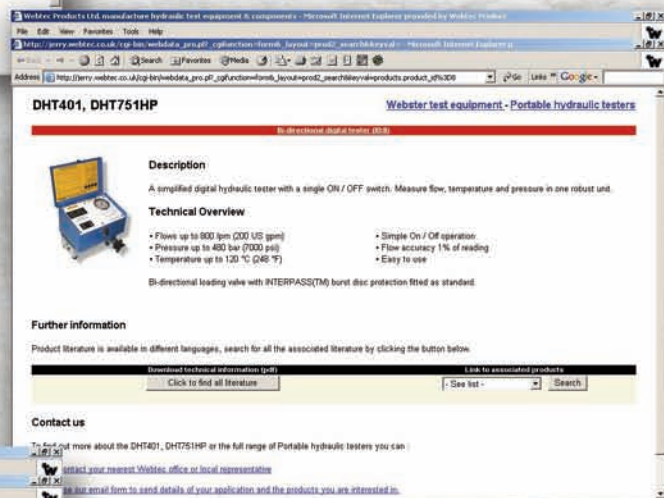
Webtec Products Ltd. manufacture hydraulic test equipment & components - Microsoft Internet Explorer provided by Webtec Product

File Edit View Favorites Tools Help

http://jerry.webtec.co.uk/cgi-bin/webdata_pro.pl?_cgifunction=form&_layout=prod2_search&keyval= - Microsoft Internet Explorer p

Back Search Favorites Media

Address http://jerry.webtec.co.uk/cgi-bin/webdata_pro.pl?_cgifunction=form&_layout=prod2_search&keyval=products.product_id%3D8 Go Links Google

DHT401, DHT751HP

Webster test equipment - Portable hydraulic testers

Bi-directional digital tester (8/8)

Description

A simplified digital hydraulic tester with a single ON / OFF switch. Measure flow, temperature and pressure in one robust unit.

Technical Overview

• Flows up to 800 lpm (200 US gpm)
• Pressure up to 480 bar (7000 psi)
• Temperature up to 120 °C (248 °F)

• Simple On / Off operation
• Flow accuracy 1% of reading
• Easy to use

Bi-directional loading valve with INTERPASS(TM) burst disc protection fitted as standard.

Further information

Product literature is available in different languages, search for all the associated literature by clicking the button below.

| Download technical information (pdf) | Link to associated products |
|---|---|
| Click to find all literature | - See list - Search |

Contact us

To find out more about the DHT401, DHT751HP or the full range of Portable hydraulic testers you can :

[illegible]ntact your nearest Webtec office or local representative

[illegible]e our email form to send details of your application and the products you are interested in.